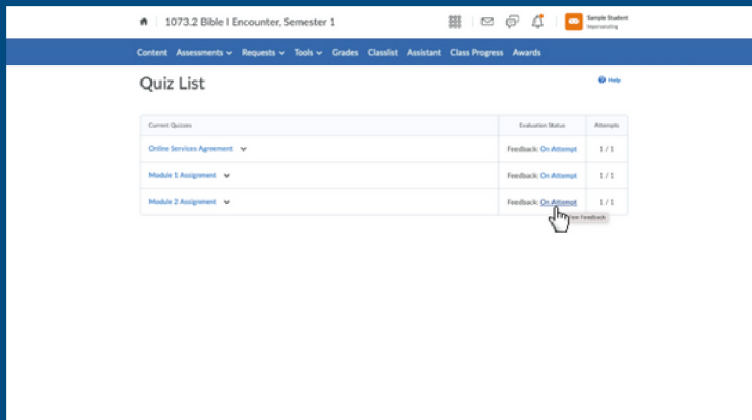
1073.2 Bible I Encounter, Semester 1

Sample Student
Impersonating

Content Assessments Requests Tools Grades Classlist Assistant Class Progress Awards

Quiz List

Help

| Current Quizzes | Evaluation Status | Attempts |
|---|---|---|
| Online Services Agreement | Feedback: On Attempt | 1 / 1 |
| Module 1 Assignment | Feedback: On Attempt | 1 / 1 |
| Module 2 Assignment | Feedback: On Attempt | 1 / 1 |

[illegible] Feedback